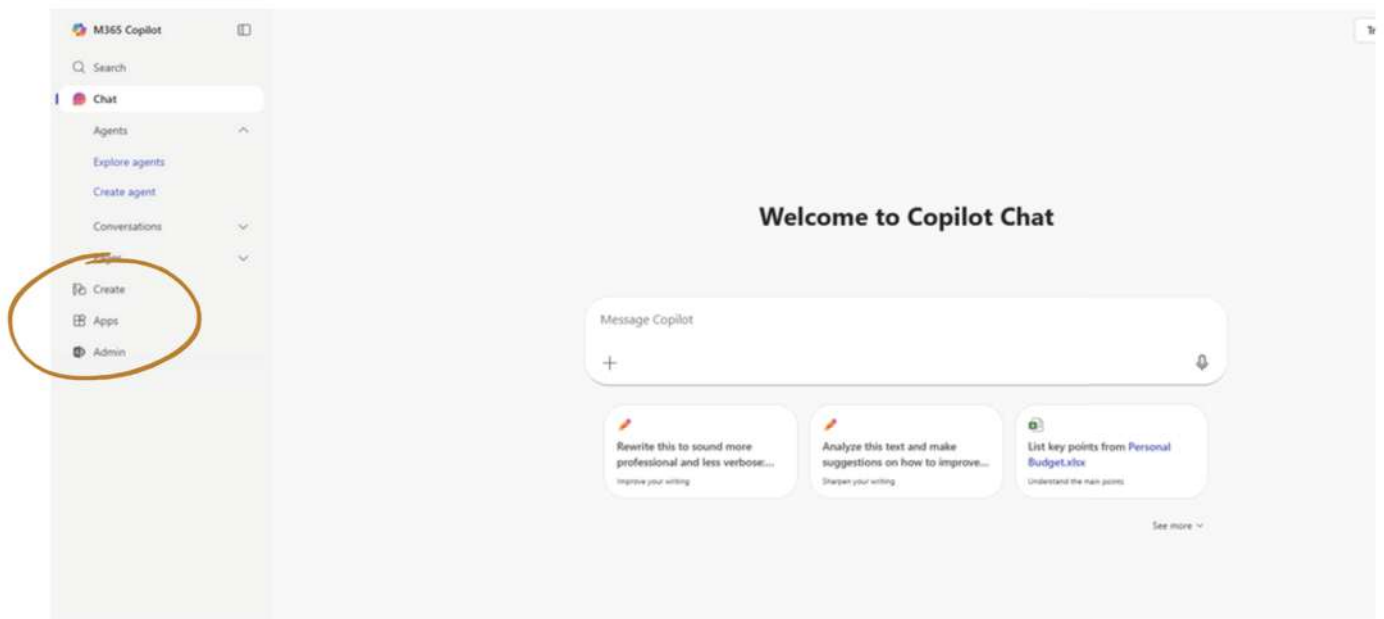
M365 Copilot

Search

Chat

Agents

Explore agents

Create agent

Conversations

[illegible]

Create

Apps

Admin

Tr

Welcome to Copilot Chat

Message Copilot

+

Rewrite this to sound more professional and less verbose:...
Improve your writing

Analyze this text and make suggestions on how to improve...
Sharpen your writing

List key points from Personal Budget.xlsx
Understand the main points

See more